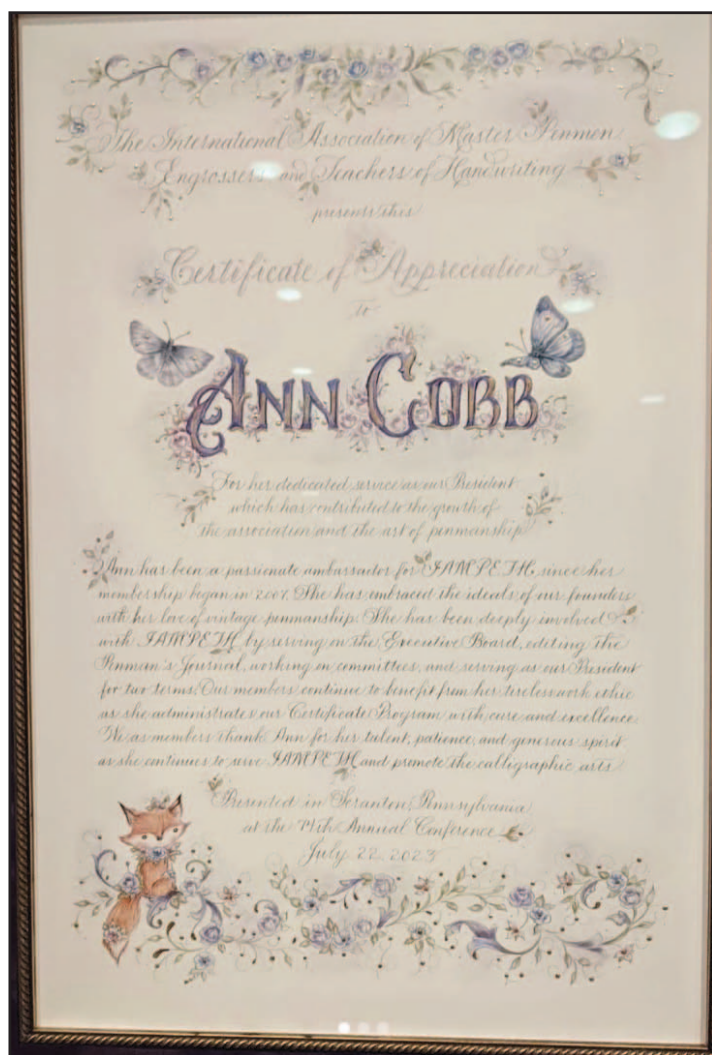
The International Association of Master Penmen Engrossers and Teachers of Handwriting

presents this

Certificate of Appreciation

to

ANN COBB

For her dedicated service as our President which has contributed to the growth of the association and the art of penmanship

Ann has been a passionate ambassador for IAMPETH since her membership began in 2007. She has embraced the ideals of our founders with her love of vintage penmanship. She has been deeply involved with IAMPETH by serving on the Executive Board, editing the Penman's Journal, working on committees, and serving as our President for two terms. Our members continue to benefit from her tireless work ethic as she administrates our Certificate Program with care and excellence. We as members thank Ann for her talent, patience, and generous spirit as she continues to serve IAMPETH and promote the calligraphic arts.

Presented in Scranton, Pennsylvania at the 74th Annual Conference

July 22, 2023